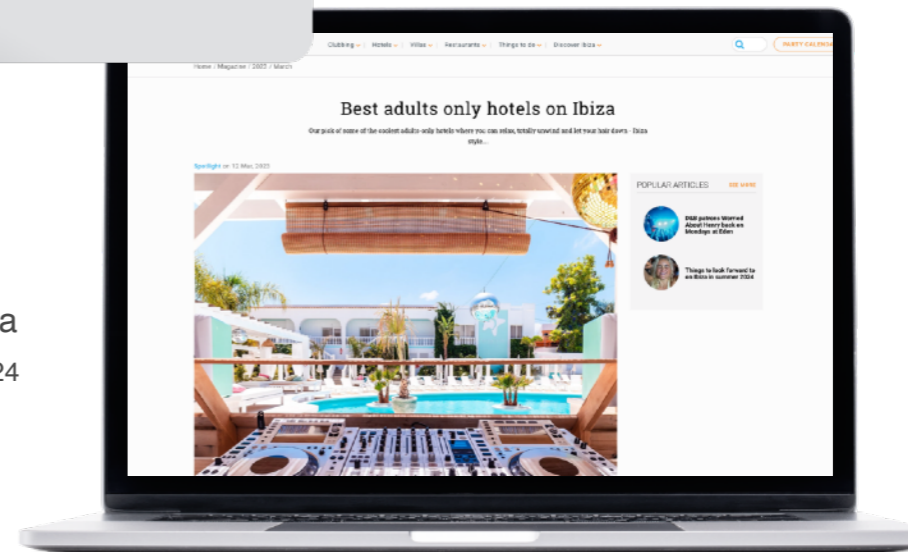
a
24

Clubbing | Hotels | Villas | Restaurants | Things to do | Discover Ibiza

PARTY CALENDA

Home / Magazine / 2025 / March

Best adults only hotels on Ibiza

Our pick of some of the coolest adults-only hotels where you can relax, totally unwind and let your hair down - Ibiza style...

Spotlight on 12 Mar, 2025

POPULAR ARTICLES SEE MORE

DGB patrons Warned About Henry back on Mondays at Eden

Things to look forward to on Ibiza in summer 2024